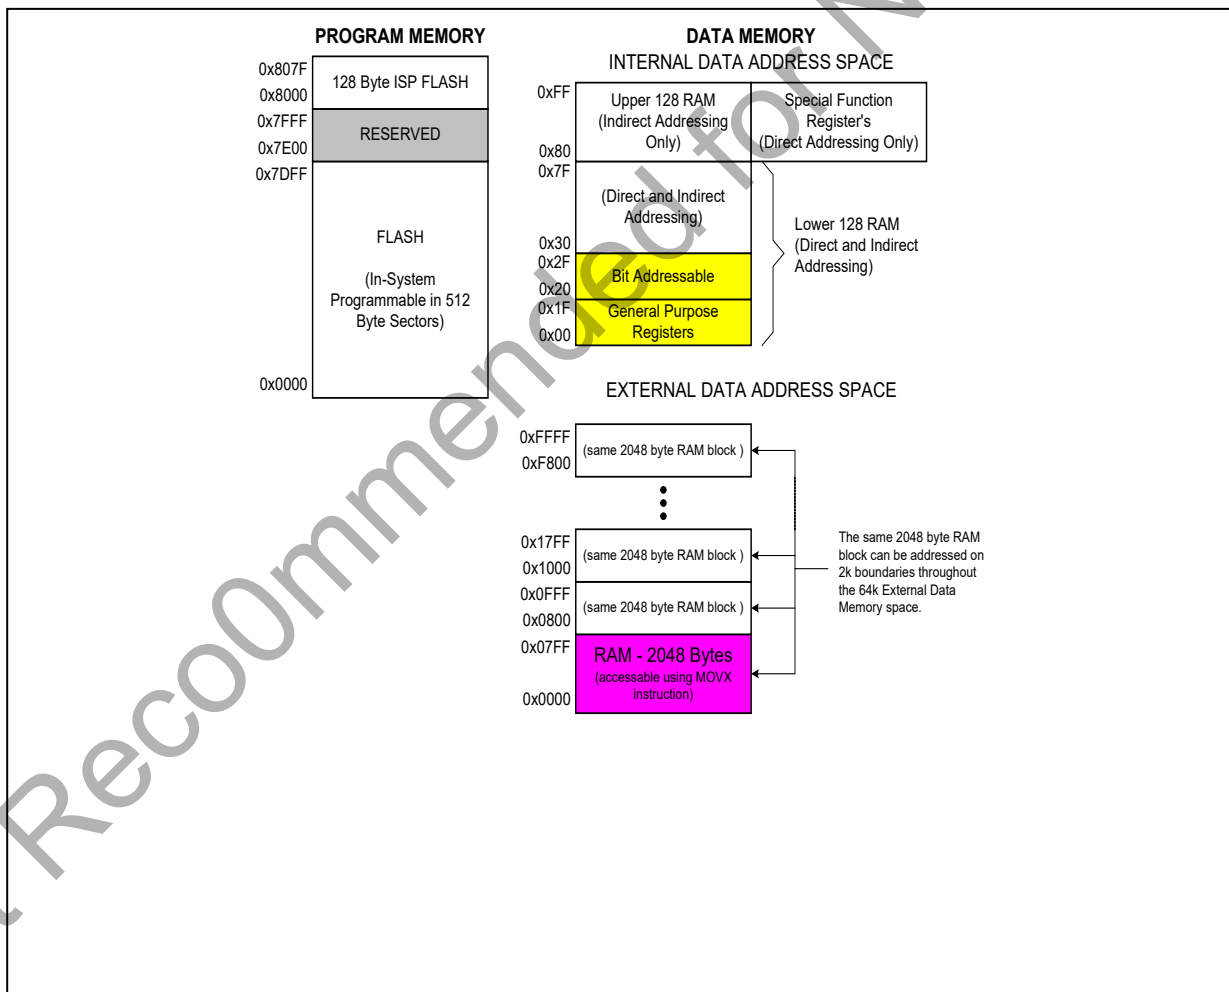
PROGRAM MEMORY

0x807F
0x8000
128 Byte ISP FLASH
0x7FFF
0x7E00
RESERVED
0x7DFF
FLASH

(In-System Programmable in 512 Byte Sectors)
0x0000

DATA MEMORY
INTERNAL DATA ADDRESS SPACE

0xFF
0x80
Upper 128 RAM (Indirect Addressing Only)
Special Function Register's (Direct Addressing Only)
0x7F
(Direct and Indirect Addressing)
0x30
0x2F
Bit Addressable
0x20
0x1F
General Purpose Registers
0x00
Lower 128 RAM (Direct and Indirect Addressing)

EXTERNAL DATA ADDRESS SPACE

0xFFFF
0xF800
(same 2048 byte RAM block )
0x17FF
0x1000
(same 2048 byte RAM block )
0x0FFF
0x0800
(same 2048 byte RAM block )
0x07FF
0x0000
RAM - 2048 Bytes
(accessable using MOVX instruction)

The same 2048 byte RAM block can be addressed on 2k boundaries throughout the 64k External Data Memory space.

Not Recommended for New